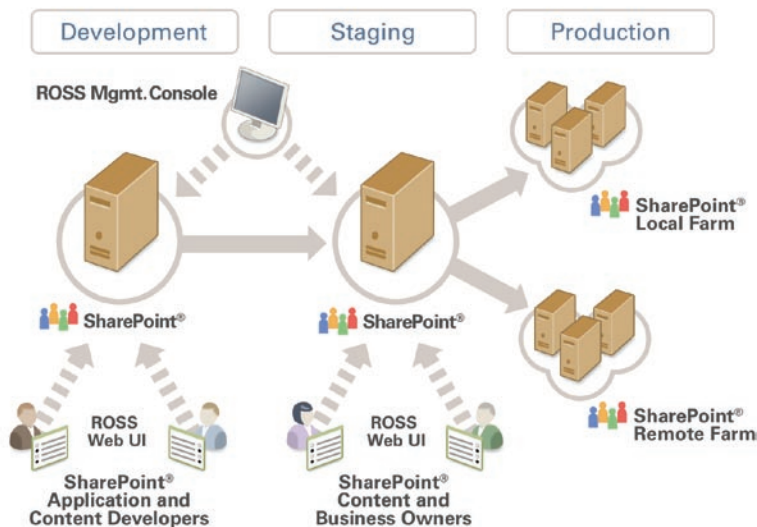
Development

Staging

Production

ROSS Mgmt. Console

SharePoint®

SharePoint®

SharePoint® Local Farm

SharePoint® Remote Farm

ROSS Web UI

ROSS Web UI

SharePoint® Application and Content Developers

SharePoint® Content and Business Owners